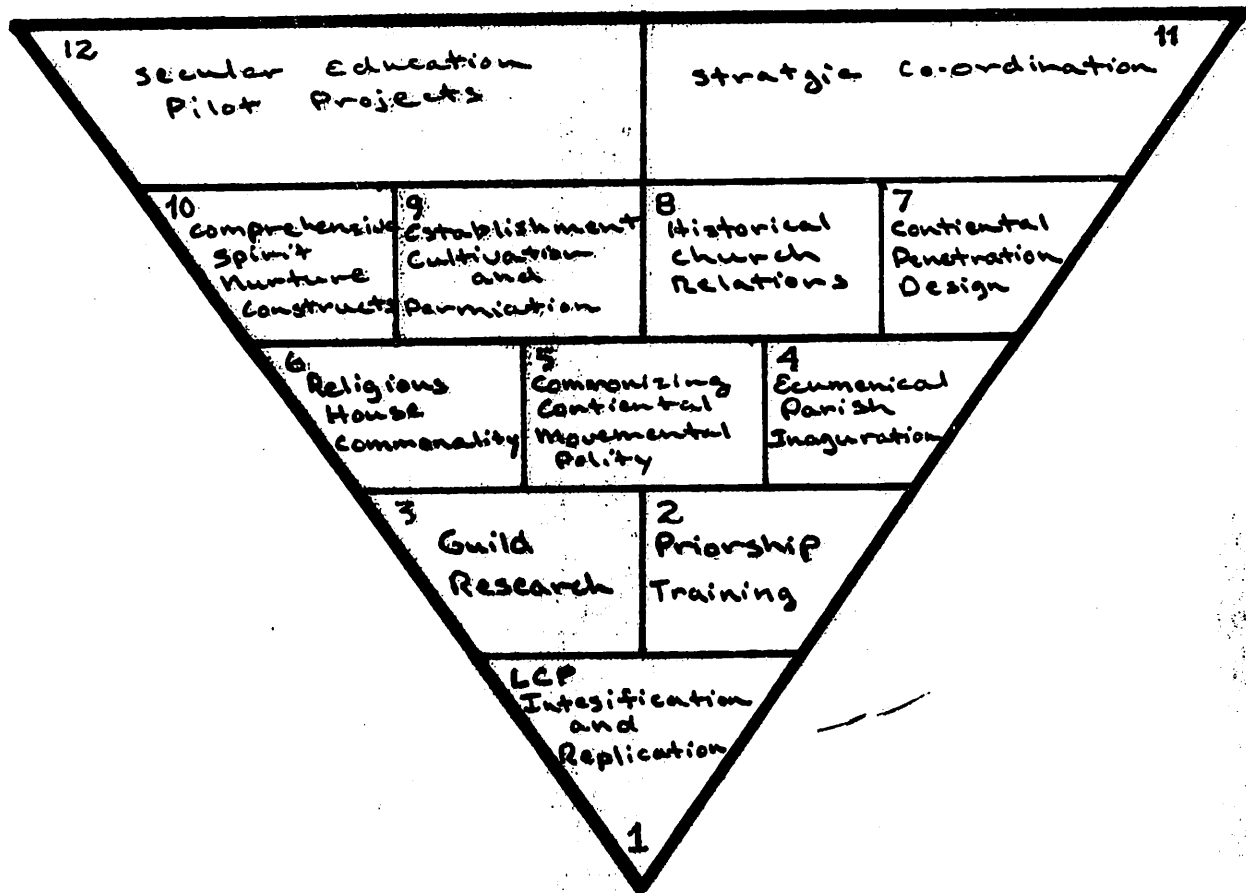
12
secular Education Pilot Projects

11
stratgic Co-ordination

10
comprehensive Spirit Nurture Constructs

9
Establishment Cultivation and Permiation

8
Historical church Relations

7
Contiental Penetration Design

6
Religious House Commenality

5
Commonizing Contiental Movemental Polity

4
Ecumenical Parish Inaguration

3
Guild Research

2
Priorship Training

LCP
Intesification and Replication

1